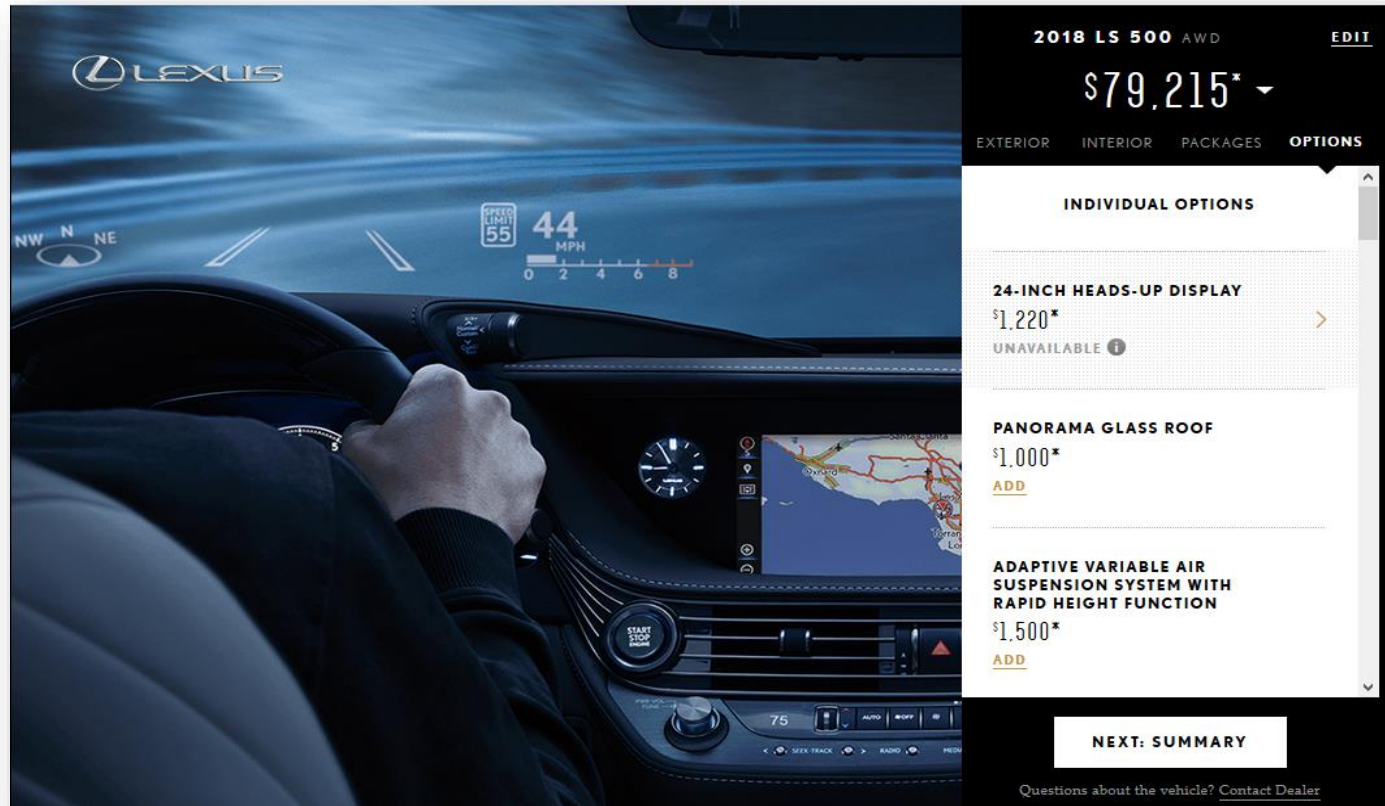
LEXUS

NW N NE

SPEED LIMIT 55 44 MPH

0 2 4 6 8

START STOP ENGINE

75 AUTO

SEEK·TRACK RADIO

2018 LS 500 AWD EDIT

$79,215* ▾

EXTERIOR INTERIOR PACKAGES OPTIONS

INDIVIDUAL OPTIONS

24-INCH HEADS-UP DISPLAY
$1,220*
UNAVAILABLE

PANORAMA GLASS ROOF
$1,000*
ADD

ADAPTIVE VARIABLE AIR SUSPENSION SYSTEM WITH RAPID HEIGHT FUNCTION
$1,500*
ADD

NEXT: SUMMARY

Questions about the vehicle? Contact Dealer